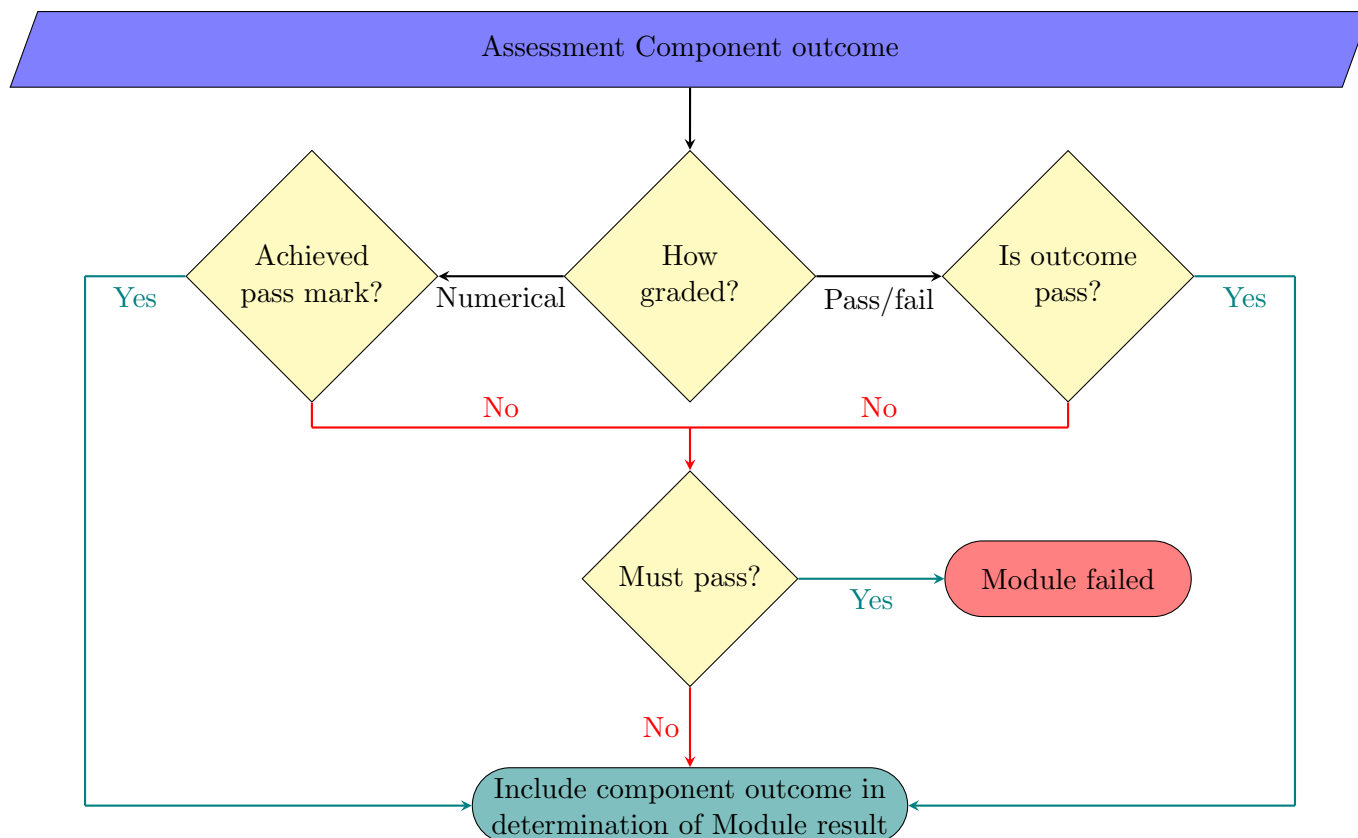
Assessment Component outcome

Yes

Achieved pass mark?

Numerical

How graded?

Pass/fail

Is outcome pass?

Yes

No

No

Must pass?

Yes

Module failed

No

Include component outcome in determination of Module result